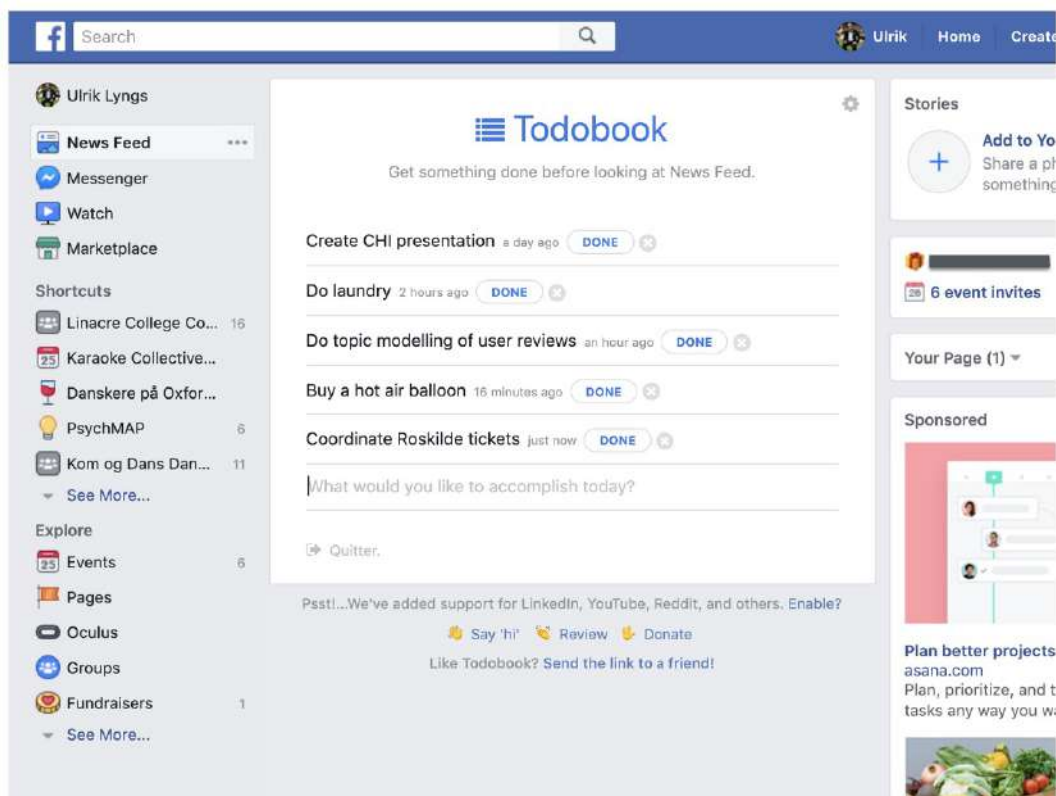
Search

Ulrik Home Create

Ulrik Lyngs

News Feed ...

Messenger

Watch

Marketplace

Shortcuts

Linacre College Co... 16

25 Karaoke Collective...

Danskere på Oxfor...

PsychMAP 6

Kom og Dans Dan... 11

See More...

Explore

25 Events 6

Pages

Oculus

Groups

Fundraisers 1

See More...

≡ Todobook

Get something done before looking at News Feed.

Create CHI presentation a day ago DONE

Do laundry 2 hours ago DONE

Do topic modelling of user reviews an hour ago DONE

Buy a hot air balloon 16 minutes ago DONE

Coordinate Roskilde tickets just now DONE

What would you like to accomplish today?

Quitter.

Psst!...We've added support for LinkedIn, YouTube, Reddit, and others. Enable?

Say 'hi' Review Donate

Like Todobook? Send the link to a friend!

Stories

Add to Yo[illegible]
Share a ph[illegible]
something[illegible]

26 6 event invites

Your Page (1)

Sponsored

Plan better projects
asana.com
Plan, prioritize, and t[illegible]
tasks any way you w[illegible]